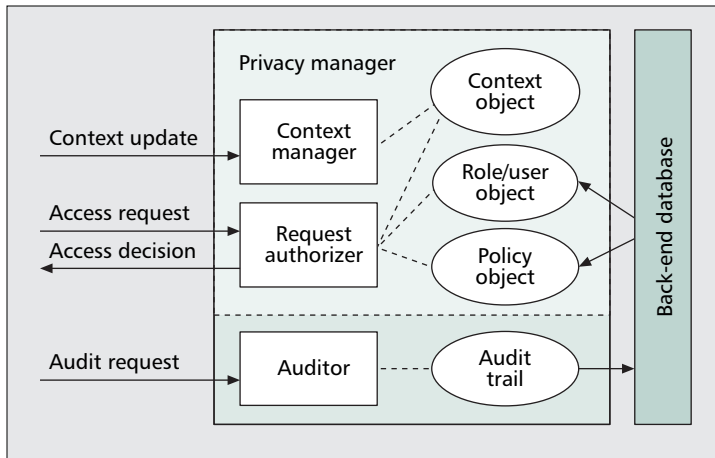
Privacy manager

Context update

Context manager

Context object

Access request

Access decision

Request authorizer

Role/user object

Policy object

Back-end database

Audit request

Auditor

Audit trail